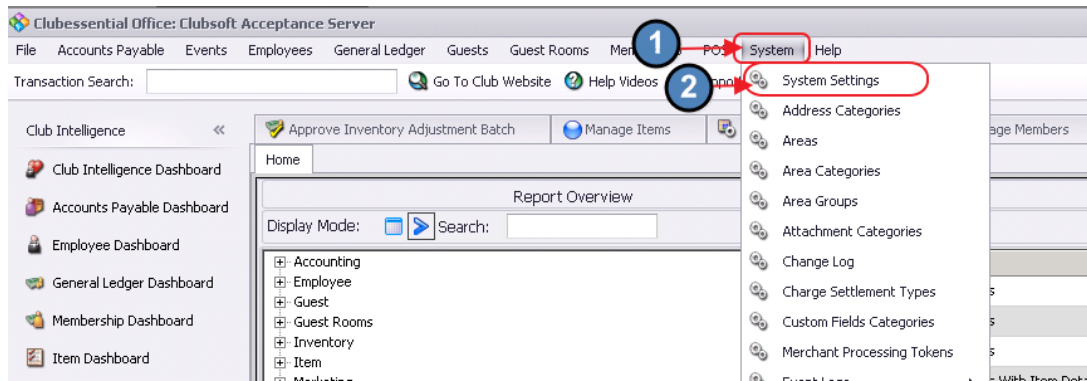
Clubessential Office: Clubsoft Acceptance Server

File Accounts Payable Events Employees General Ledger Guests Guest Rooms Mem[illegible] POS System Help

Transaction Search: Go To Club Website Help Videos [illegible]

1

2

System Settings
Address Categories
Areas
Area Categories
Area Groups
Attachment Categories
Change Log
Charge Settlement Types
Custom Fields Categories
Merchant Processing Tokens
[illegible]

Club Intelligence «

Club Intelligence Dashboard
Accounts Payable Dashboard
Employee Dashboard
General Ledger Dashboard
Membership Dashboard
Item Dashboard

Approve Inventory Adjustment Batch Manage Items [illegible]age Members

Home

Report Overview

Display Mode: Search:

Accounting
Employee
Guest
Guest Rooms
Inventory
Item
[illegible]

s
s
s
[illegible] With Item Det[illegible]